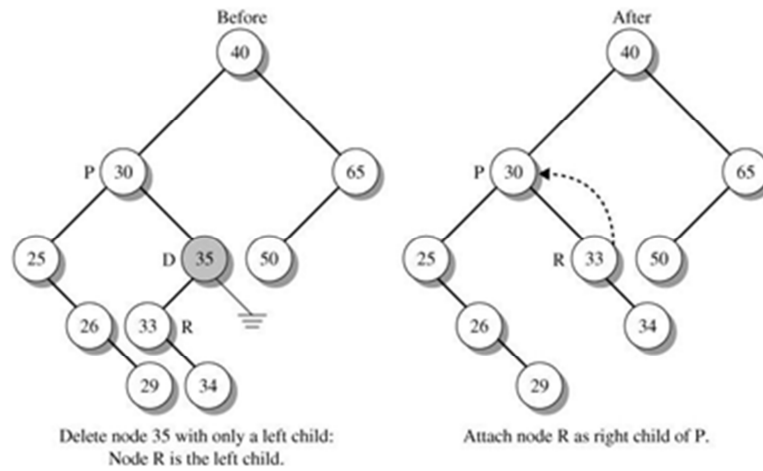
Before

40

P 30

65

25

D 35

50

26

33 R

29

34

Delete node 35 with only a left child: Node R is the left child.

After

40

P 30

65

25

R 33

50

26

34

29

Attach node R as right child of P.